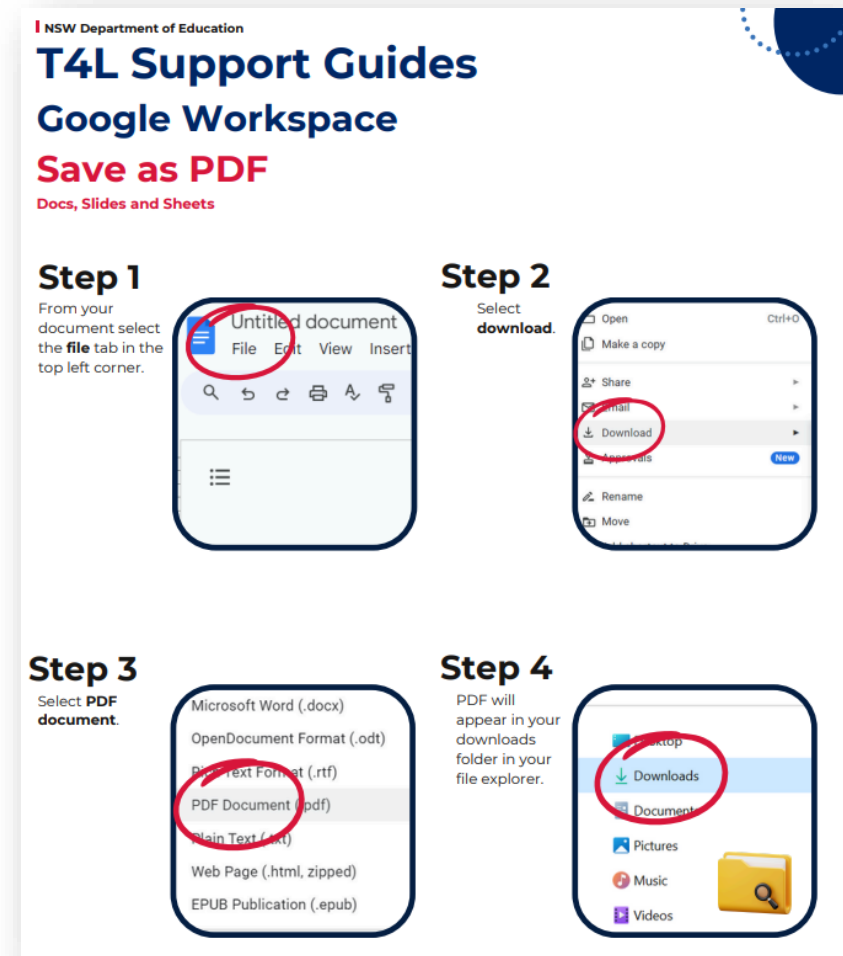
NSW Department of Education

T4L Support Guides

Google Workspace

Save as PDF

Docs, Slides and Sheets

Step 1

From your document select the **file** tab in the top left corner.

Untitled document
File Edit View Insert

Step 2

Select **download**.

Open Ctrl+O
Make a copy
Share
Email
Download
Approvals New
Rename
Move

Step 3

Select **PDF document**.

Microsoft Word (.docx)
OpenDocument Format (.odt)
Rich Text Format (.rtf)
PDF Document (.pdf)
Plain Text (.txt)
Web Page (.html, zipped)
EPUB Publication (.epub)

Step 4

PDF will appear in your downloads folder in your file explorer.

Desktop
Downloads
Documents
Pictures
Music
Videos